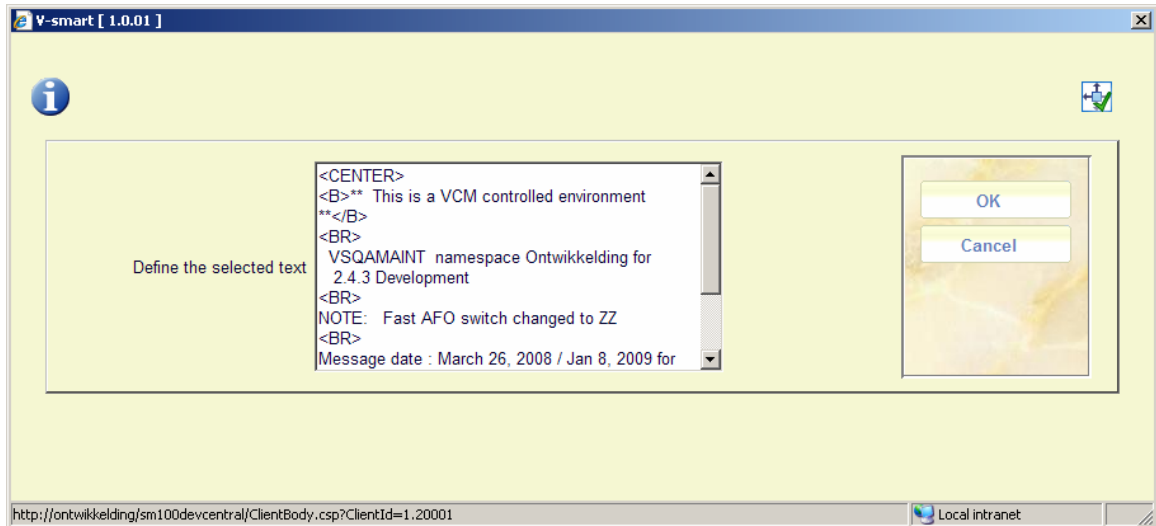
V-smart [ 1.0.01 ]

Define the selected text

<CENTER>
<B>** This is a VCM controlled environment **</B>
<BR>
VSQAMAINT namespace Ontwikkelding for 2.4.3 Development
<BR>
NOTE: Fast AFO switch changed to ZZ
<BR>
Message date : March 26, 2008 / Jan 8, 2009 for

OK
Cancel

http://ontwikkelding/sm100devcentral/ClientBody.csp?ClientId=1.20001
Local intranet